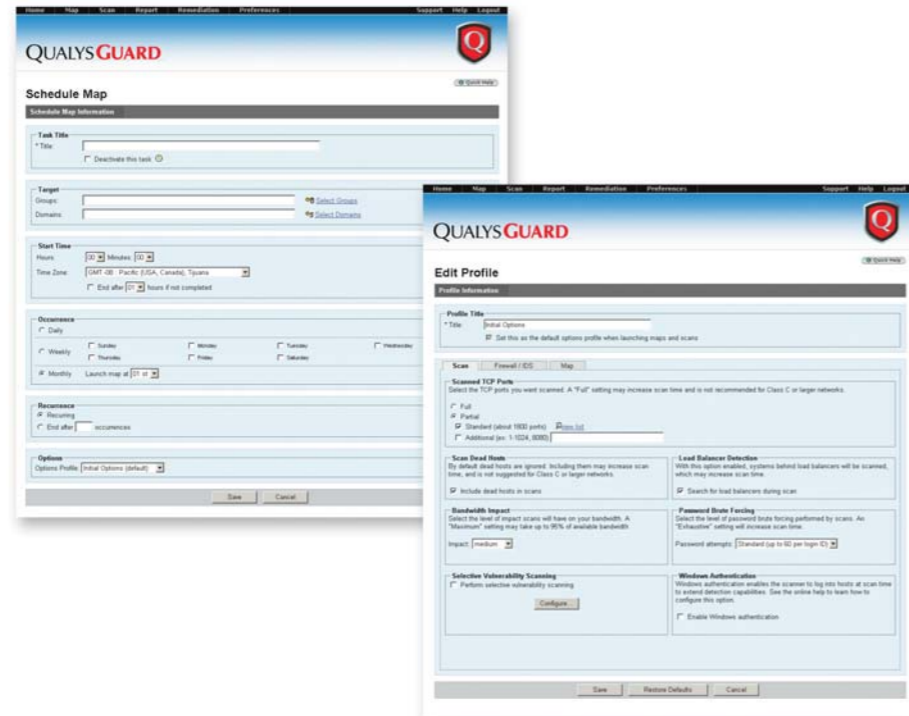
Home Map Scan Report Remediation Preferences Support Help Logout

QUALYSGUARD

Quick Help

Schedule Map

Schedule Map Information

Task Title
* Title:
Deactivate this task

Target
Groups: Select Groups
Domains: Select Domains

Start Time
Hours 00 Minutes 00
Time Zone GMT-08 : Pacific (USA, Canada), Tijuana
End after 01 hours if not completed

Occurrence
Daily
Weekly Sunday Monday Tuesday Wednesday Thursday Friday Saturday
Monthly Launch map at 01 st

Recurrence
Recurring
End after occurrences

Options
Options Profile Initial Options (default)

Save Cancel

Home Map Scan Report Remediation Preferences Support Help Logout

QUALYSGUARD

Quick Help

Edit Profile

Profile Information

Profile Title
* Title: Initial Options
Set this as the default options profile when launching maps and scans

Scan Firewall / IDS Map

Scanned TCP Ports
Select the TCP ports you want scanned. A "Full" setting may increase scan time and is not recommended for Class C or larger networks.
Full
Partial
Standard (about 1900 ports) view list
Additional (ex: 1-1024, 8080)

Scan Dead Hosts
By default dead hosts are ignored. Including them may increase scan time, and is not suggested for Class C or larger networks.
Include dead hosts in scans

Load Balancer Detection
With this option enabled, systems behind load balancers will be scanned, which may increase scan time.
Search for load balancers during scan

Bandwidth Impact
Select the level of impact scans will have on your bandwidth. A "Maximum" setting may take up to 95% of available bandwidth.
Impact: medium

Password Brute Forcing
Select the level of password brute forcing performed by scans. An "Exhaustive" setting will increase scan time.
Password attempts: Standard (up to 60 per login ID)

Selective Vulnerability Scanning
Perform selective vulnerability scanning
Configure...

Windows Authentication
Windows authentication enables the scanner to log into hosts at scan time to extend detection capabilities. See the online help to learn how to configure this option.
Enable Windows authentication

Save Restore Defaults Cancel